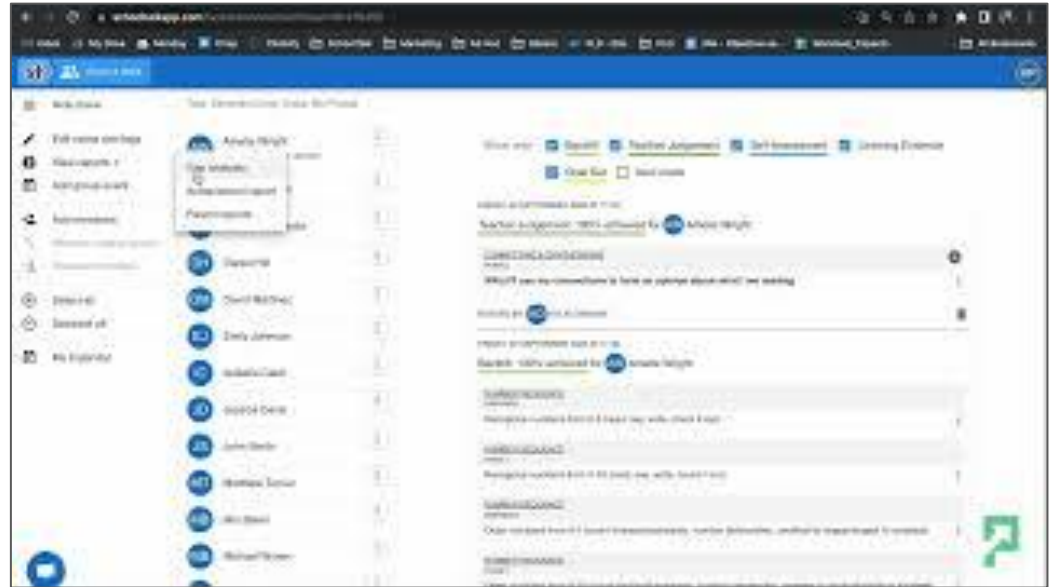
Show only: Bandit Teacher Judgement Self Assessment Learning Evidence

Gap analysis

Achievement report

Parent reports

Teacher Judgement: 100% achieved for Amelia Wright

Bandit: 100% achieved for Amelia Wright

Select all

Deselect all

My Evidence

David Martinez

Emily Johnson

Isabella Clark

Jessica Davis

John Smith

Matthew Turner

Michael Brown

Amelia Wright

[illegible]